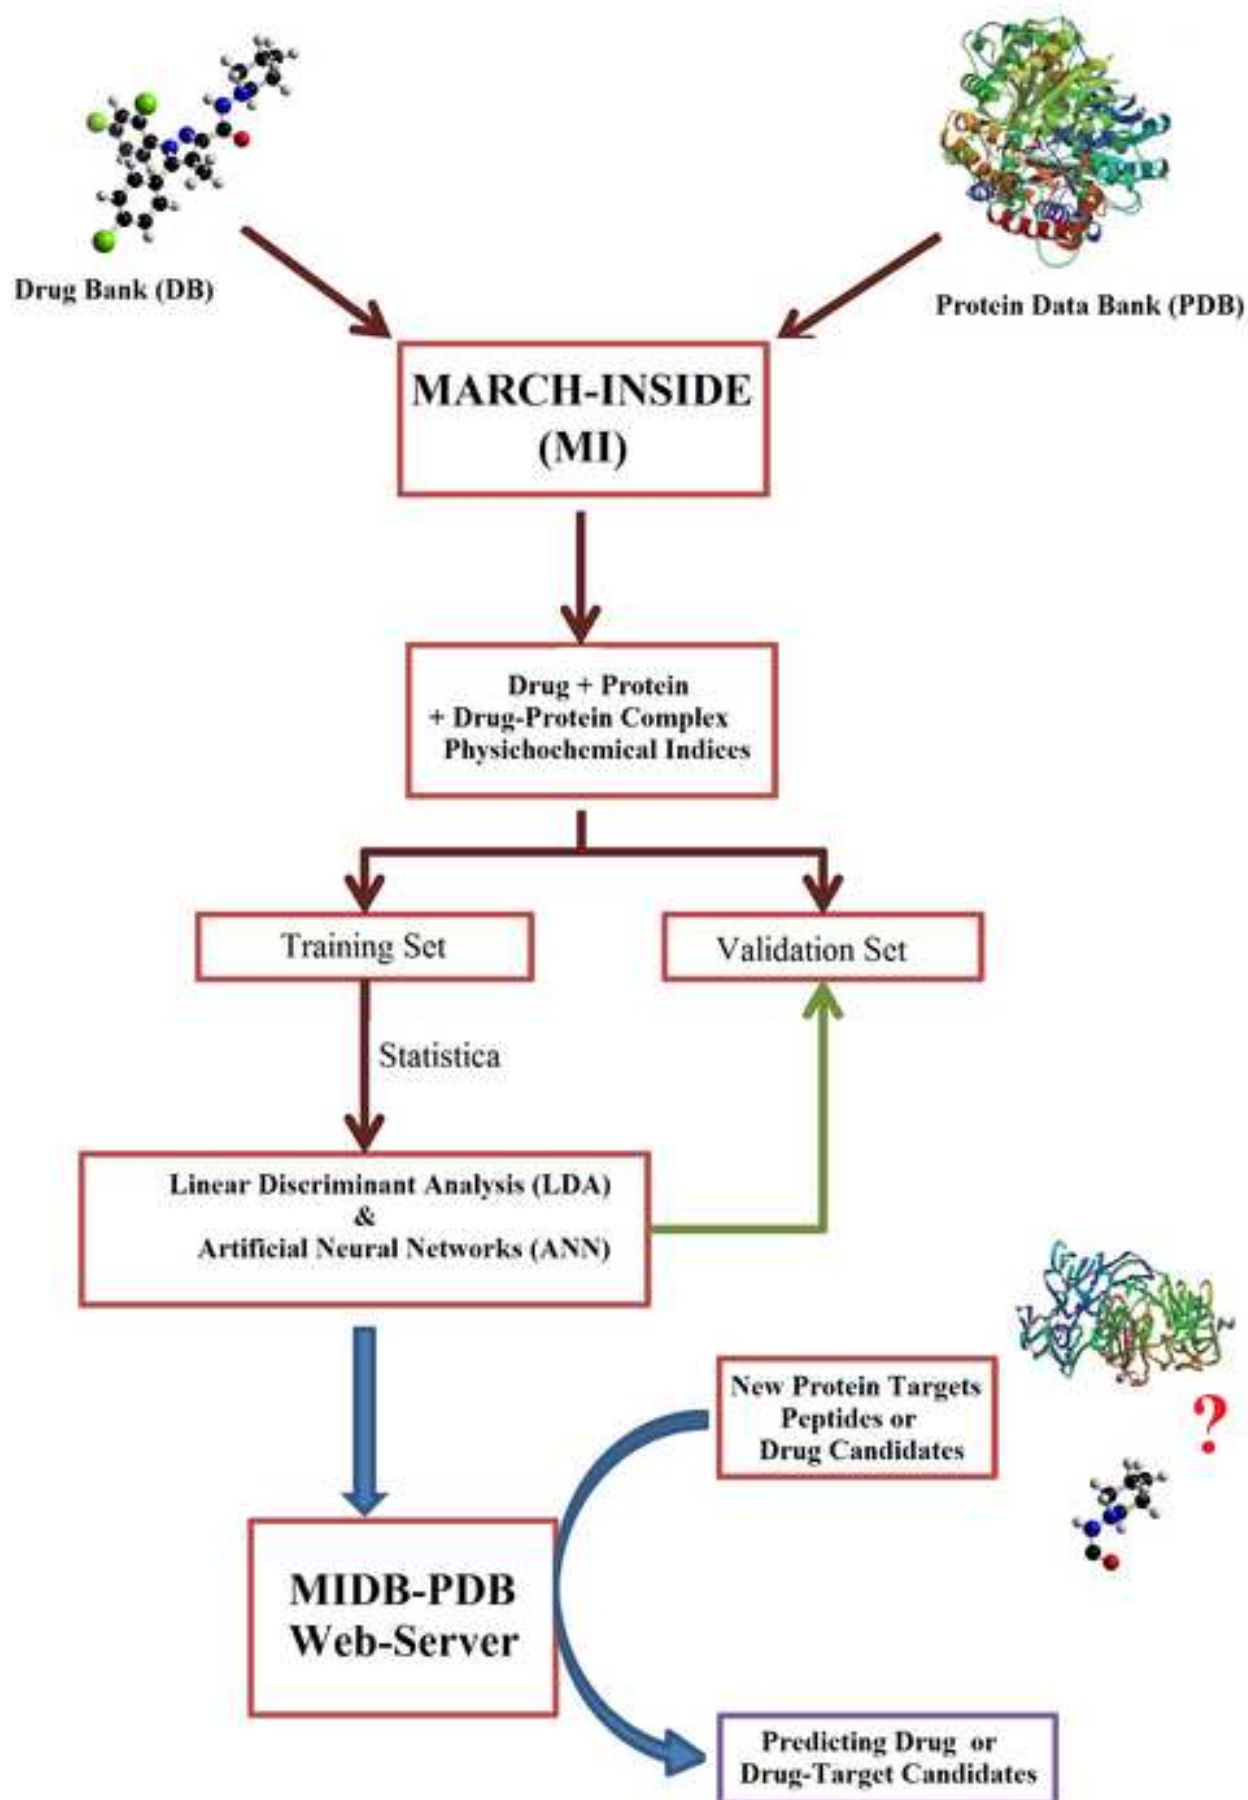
Drug Bank (DB)

Protein Data Bank (PDB)

MARCH-INSIDE
(MI)

Drug + Protein
+ Drug-Protein Complex
Physichochemical Indices

Training Set

Validation Set

Statistica

Linear Discriminant Analysis (LDA)
&
Artificial Neural Networks (ANN)

New Protein Targets
Peptides or
Drug Candidates

?

MIDB-PDB
Web-Server

Predicting Drug or
Drug-Target Candidates